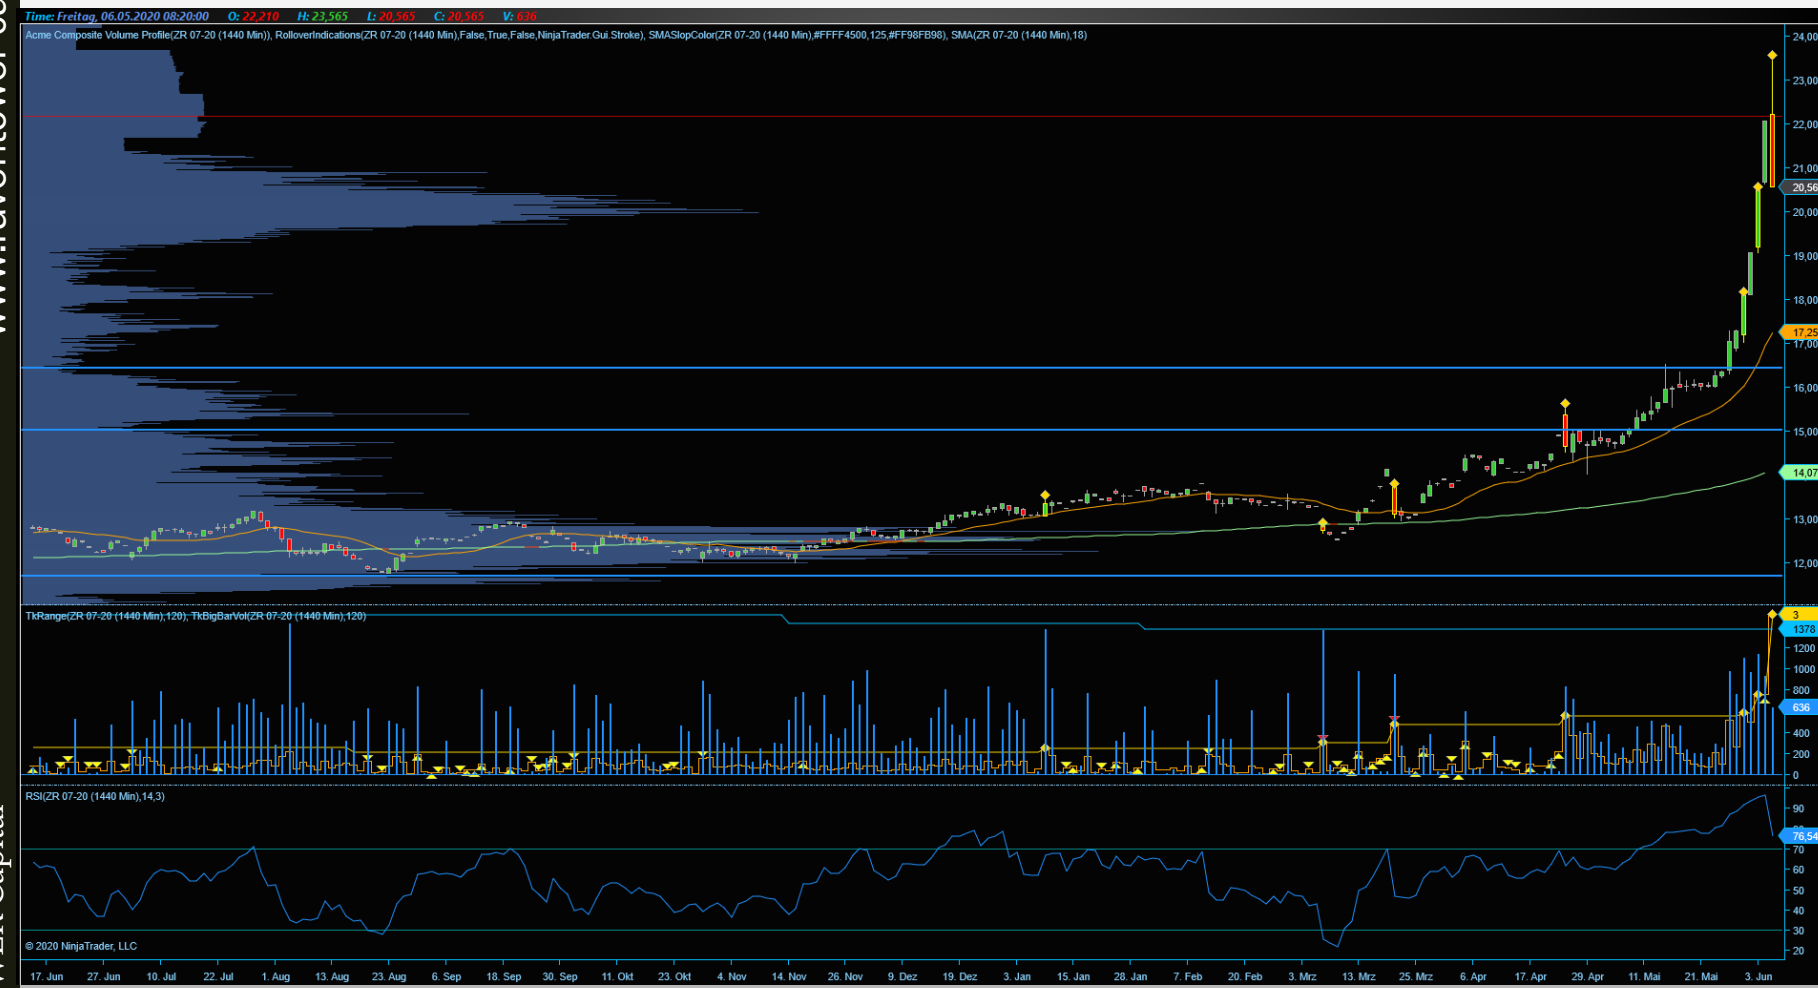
Time: Freitag, 06.05.2020 08:20:00 O: 22,210 H: 23,565 L: 20,565 C: 20,565 V: 636

Acme Composite Volume Profile(ZR 07-20 (1440 Min)), RolloverIndications(ZR 07-20 (1440 Min),False,True,False,NinjaTrader.Gui.Stroke), SMASlopColor(ZR 07-20 (1440 Min),#FFFF4500,125,#FF98FB98), SMA(ZR 07-20 (1440 Min),18)

24,00
23,00
22,00
21,00
20,56
20,00
19,00
18,00
17,25
17,00
16,00
15,00
14,07
13,00
12,00

TkRange(ZR 07-20 (1440 Min),120), TkBigBarVol(ZR 07-20 (1440 Min),120)

3
1378
1200
1000
800
636
400
200
0

RSI(ZR 07-20 (1440 Min),14,3)

90
76,54
70
60
50
40
30
20

© 2020 NinjaTrader, LLC

17. Jun 27. Jun 10. Jul 22. Jul 1. Aug 13. Aug 23. Aug 6. Sep 18. Sep 30. Sep 11. Okt 23. Okt 4. Nov 14. Nov 26. Nov 9. Dez 19. Dez 3. Jan 15. Jan 28. Jan 7. Feb 20. Feb 3. Mrz 13. Mrz 25. Mrz 6. Apr 17. Apr 29. Apr 11. Mai 21. Mai 3. Jun

www.ravencrowdf
Capital